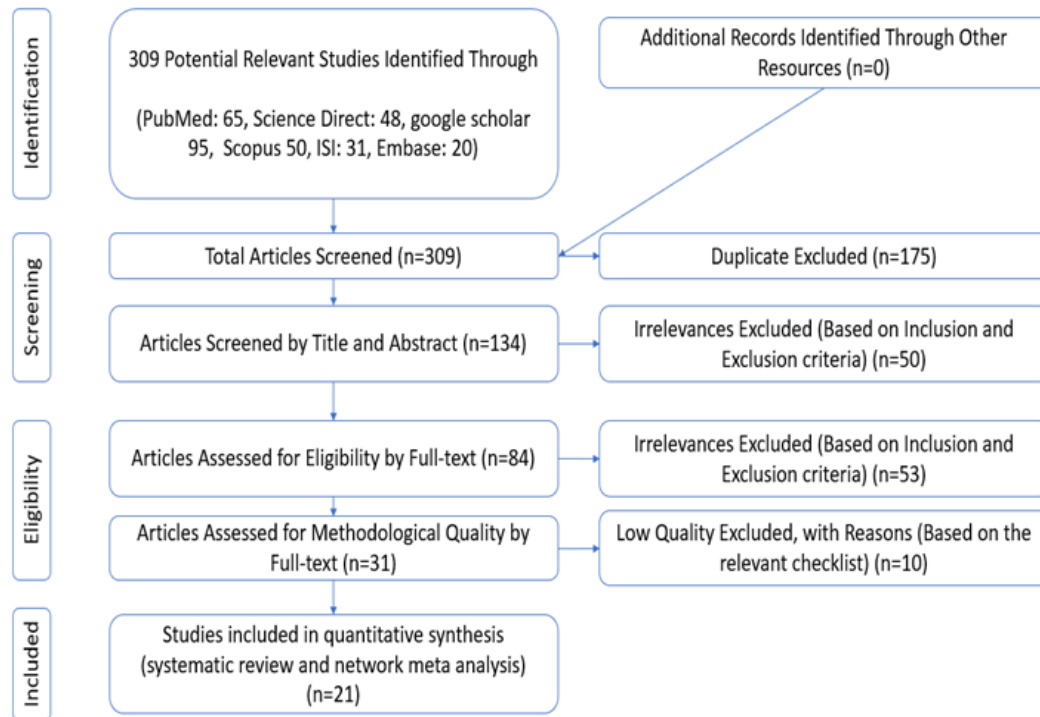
Identification

309 Potential Relevant Studies Identified Through

(PubMed: 65, Science Direct: 48, google scholar 95, Scopus 50, ISI: 31, Embase: 20)

Additional Records Identified Through Other Resources (n=0)

Screening

Total Articles Screened (n=309)

Duplicate Excluded (n=175)

Articles Screened by Title and Abstract (n=134)

Irrelevances Excluded (Based on Inclusion and Exclusion criteria) (n=50)

Eligibility

Articles Assessed for Eligibility by Full-text (n=84)

Irrelevances Excluded (Based on Inclusion and Exclusion criteria) (n=53)

Articles Assessed for Methodological Quality by Full-text (n=31)

Low Quality Excluded, with Reasons (Based on the relevant checklist) (n=10)

Included

Studies included in quantitative synthesis (systematic review and network meta analysis) (n=21)